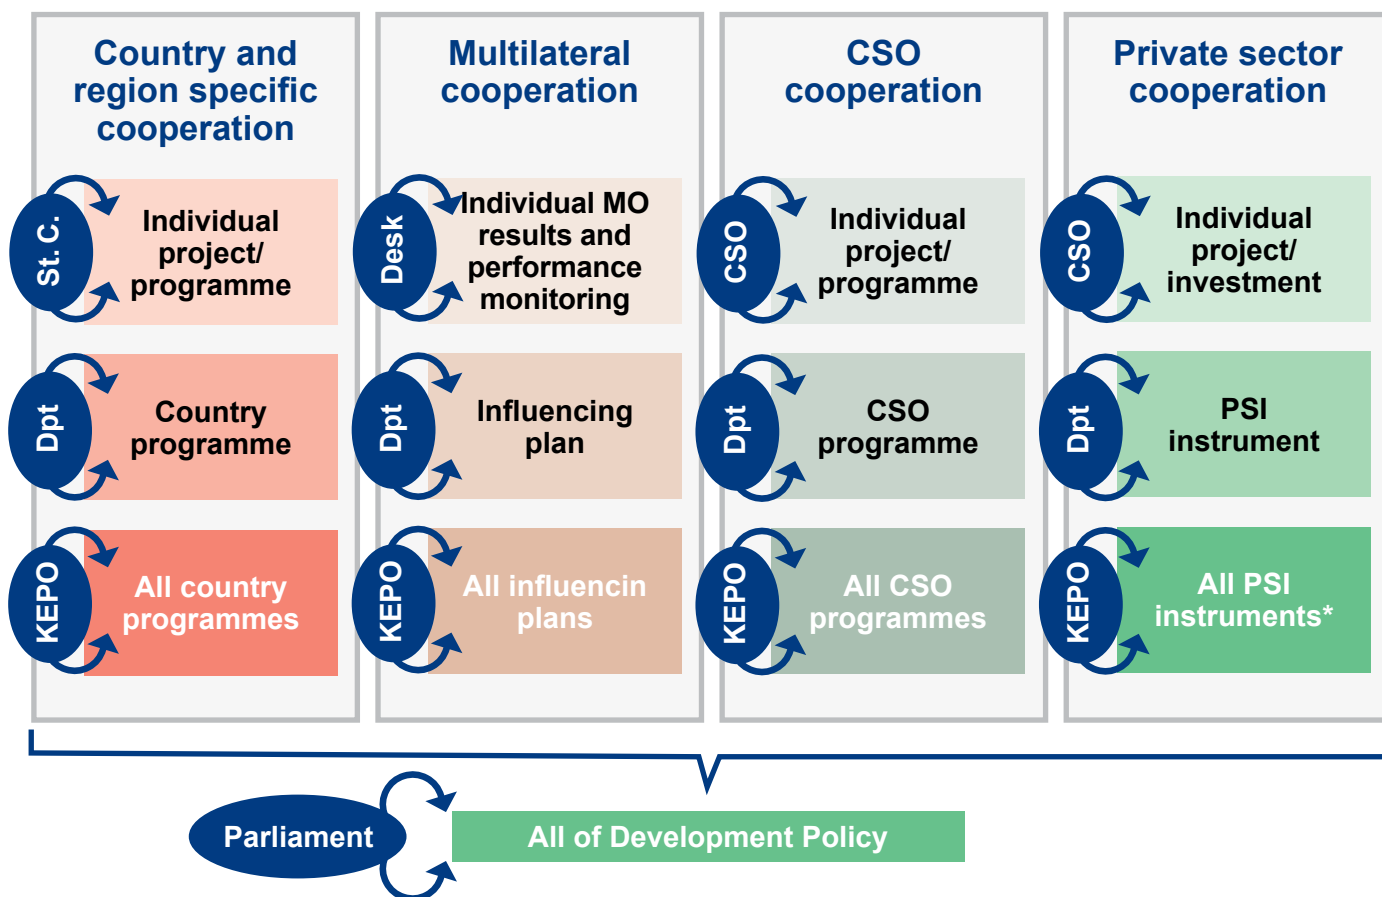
Country and region specific cooperation

St. C.
Individual project/ programme

Dpt
Country programme

KEPO
All country programmes

Multilateral cooperation

Desk
Individual MO results and performance monitoring

Dpt
Influencing plan

KEPO
All influencin plans

CSO cooperation

CSO
Individual project/ programme

Dpt
CSO programme

KEPO
All CSO programmes

Private sector cooperation

CSO
Individual project/ investment

Dpt
PSI instrument

KEPO
All PSI instruments*

Parliament
All of Development Policy